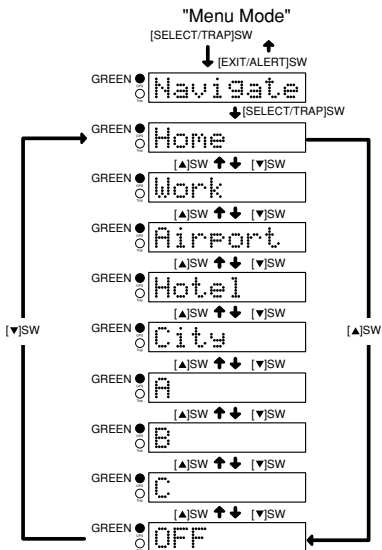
"Menu Mode"

[SELECT/TRAP]SW

[EXIT/ALERT]SW

GREEN Navigate

[SELECT/TRAP]SW

GREEN Home

[▲]SW [▼]SW

GREEN Work

[▲]SW [▼]SW

GREEN Airport

[▲]SW [▼]SW

GREEN Hotel

[▲]SW [▼]SW

GREEN City

[▲]SW [▼]SW

GREEN A

[▲]SW [▼]SW

GREEN B

[▲]SW [▼]SW

GREEN C

[▲]SW [▼]SW

GREEN OFF

[▼]SW

[▲]SW